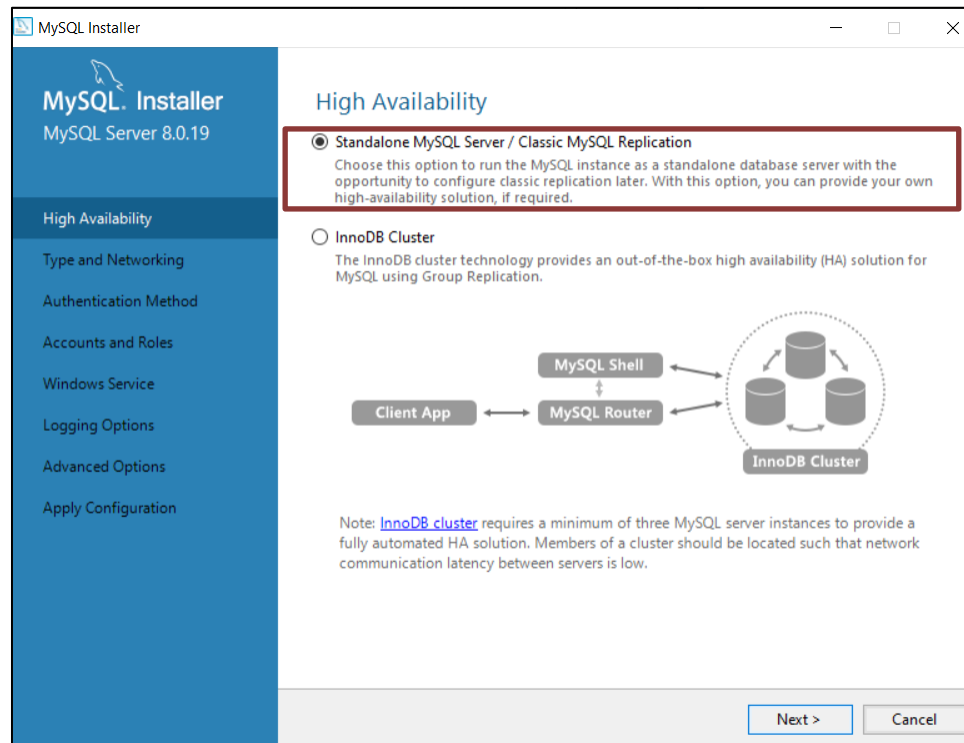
MySQL Installer

MySQL. Installer
MySQL Server 8.0.19

High Availability
Type and Networking
Authentication Method
Accounts and Roles
Windows Service
Logging Options
Advanced Options
Apply Configuration

High Availability

Standalone MySQL Server / Classic MySQL Replication
Choose this option to run the MySQL instance as a standalone database server with the opportunity to configure classic replication later. With this option, you can provide your own high-availability solution, if required.

InnoDB Cluster
The InnoDB cluster technology provides an out-of-the-box high availability (HA) solution for MySQL using Group Replication.

MySQL Shell
Client App
MySQL Router
InnoDB Cluster

Note: InnoDB cluster requires a minimum of three MySQL server instances to provide a fully automated HA solution. Members of a cluster should be located such that network communication latency between servers is low.

Next >
Cancel